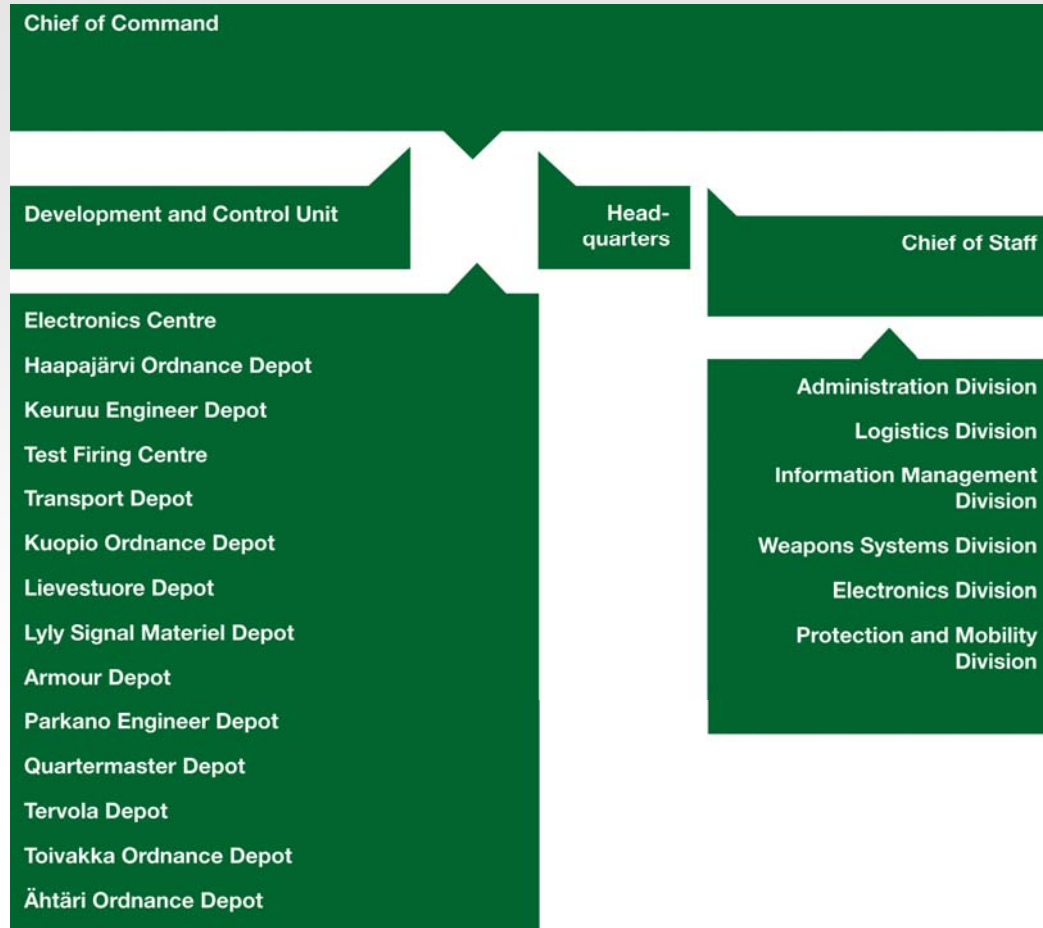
Chief of Command

Development and Control Unit

Headquarters

Chief of Staff

Electronics Centre
Haapajärvi Ordnance Depot
Keuruu Engineer Depot
Test Firing Centre
Transport Depot
Kuopio Ordnance Depot
Lievestuore Depot
Lyly Signal Materiel Depot
Armour Depot
Parkano Engineer Depot
Quartermaster Depot
Tervola Depot
Toivakka Ordnance Depot
Ähtäri Ordnance Depot

Administration Division
Logistics Division
Information Management Division
Weapons Systems Division
Electronics Division
Protection and Mobility Division